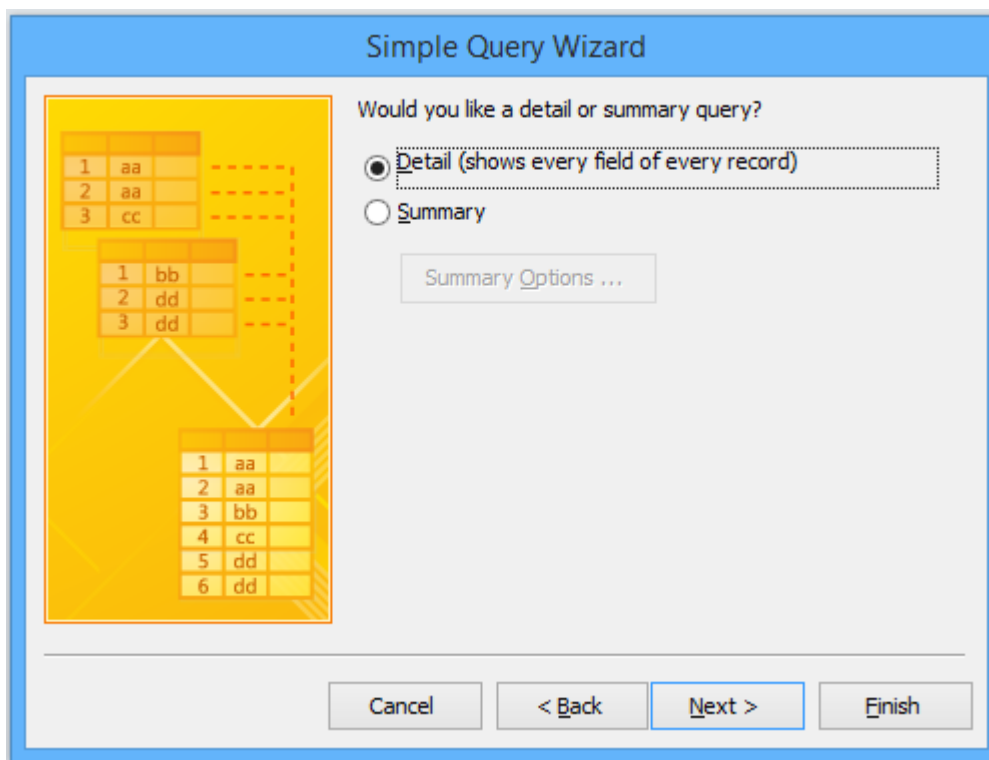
Simple Query Wizard

| 1 | aa |
|---|---|
| 2 | aa |
| 3 | cc |

| 1 | bb |
|---|---|
| 2 | dd |
| 3 | dd |

| 1 | aa |
|---|---|
| 2 | aa |
| 3 | bb |
| 4 | cc |
| 5 | dd |
| 6 | dd |

Would you like a detail or summary query?

Detail (shows every field of every record)

Summary

Summary Options ...

Cancel

< Back

Next >

Finish